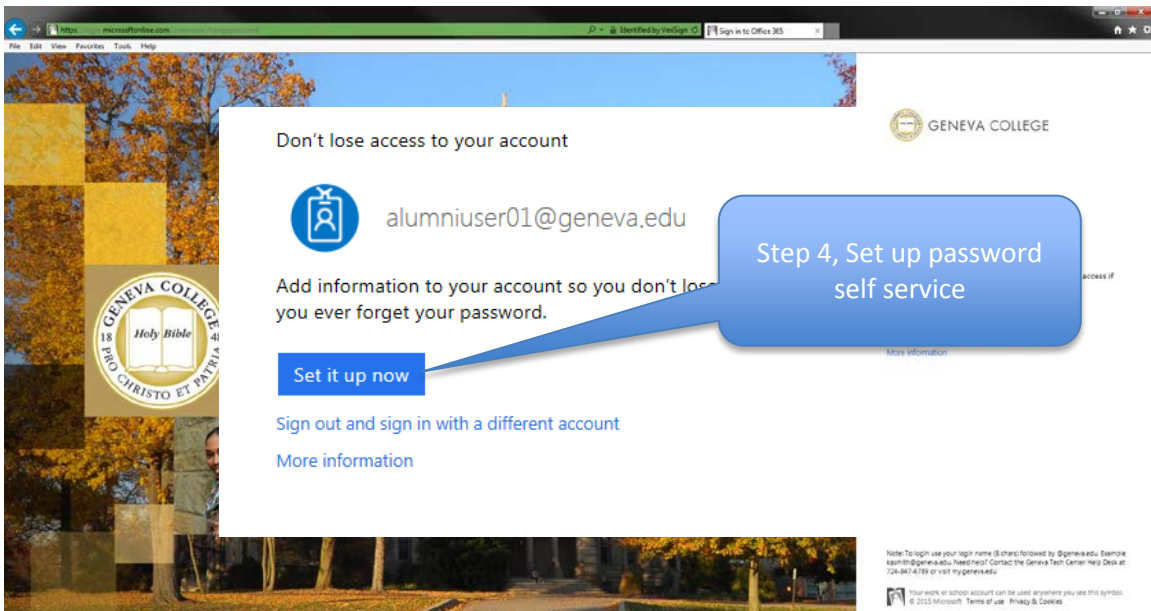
https://login.microsoftonline.com/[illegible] Identified by VeriSign Sign in to Office 365

File Edit View Favorites Tools Help

GENEVA COLLEGE

Don't lose access to your account

alumniuser01@geneva.edu

Add information to your account so you don't lose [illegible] you ever forget your password.

Set it up now

Sign out and sign in with a different account

More information

Step 4, Set up password self service

GENEVA COLLEGE Holy Bible 18 48 PRO CHRISTO ET PATRIA

access if

More information

Note: To login use your login name (8 chars) followed by @geneva.edu. Example ksmith@geneva.edu. Need help? Contact the Geneva Tech Center Help Desk at 724-847-6789 or visit my.geneva.edu

Your work or school account can be used anywhere you see this symbol. © 2015 Microsoft Terms of use Privacy & Cookies